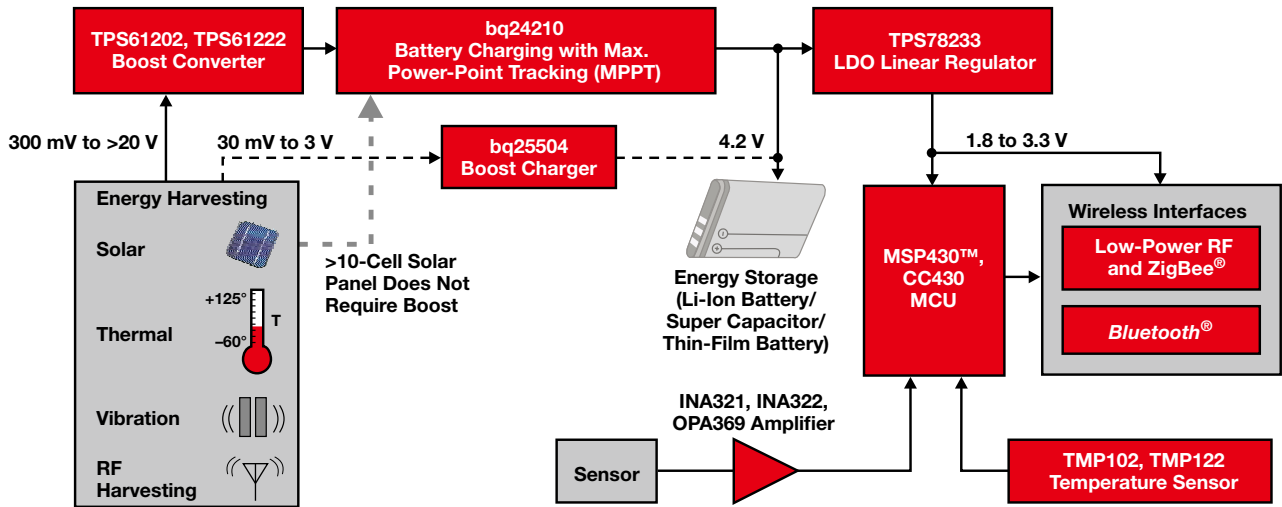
TPS61202, TPS61222
Boost Converter

bq24210
Battery Charging with Max.
Power-Point Tracking (MPPT)

TPS78233
LDO Linear Regulator

300 mV to >20 V

30 mV to 3 V

bq25504
Boost Charger

4.2 V

1.8 to 3.3 V

Energy Harvesting

Solar

>10-Cell Solar
Panel Does Not
Require Boost

+125°

T

–60°

Thermal

Vibration

RF
Harvesting

Energy Storage
(Li-Ion Battery/
Super Capacitor/
Thin-Film Battery)

MSP430™,
CC430
MCU

Wireless Interfaces

Low-Power RF
and ZigBee®

Bluetooth®

INA321, INA322,
OPA369 Amplifier

Sensor

TMP102, TMP122
Temperature Sensor